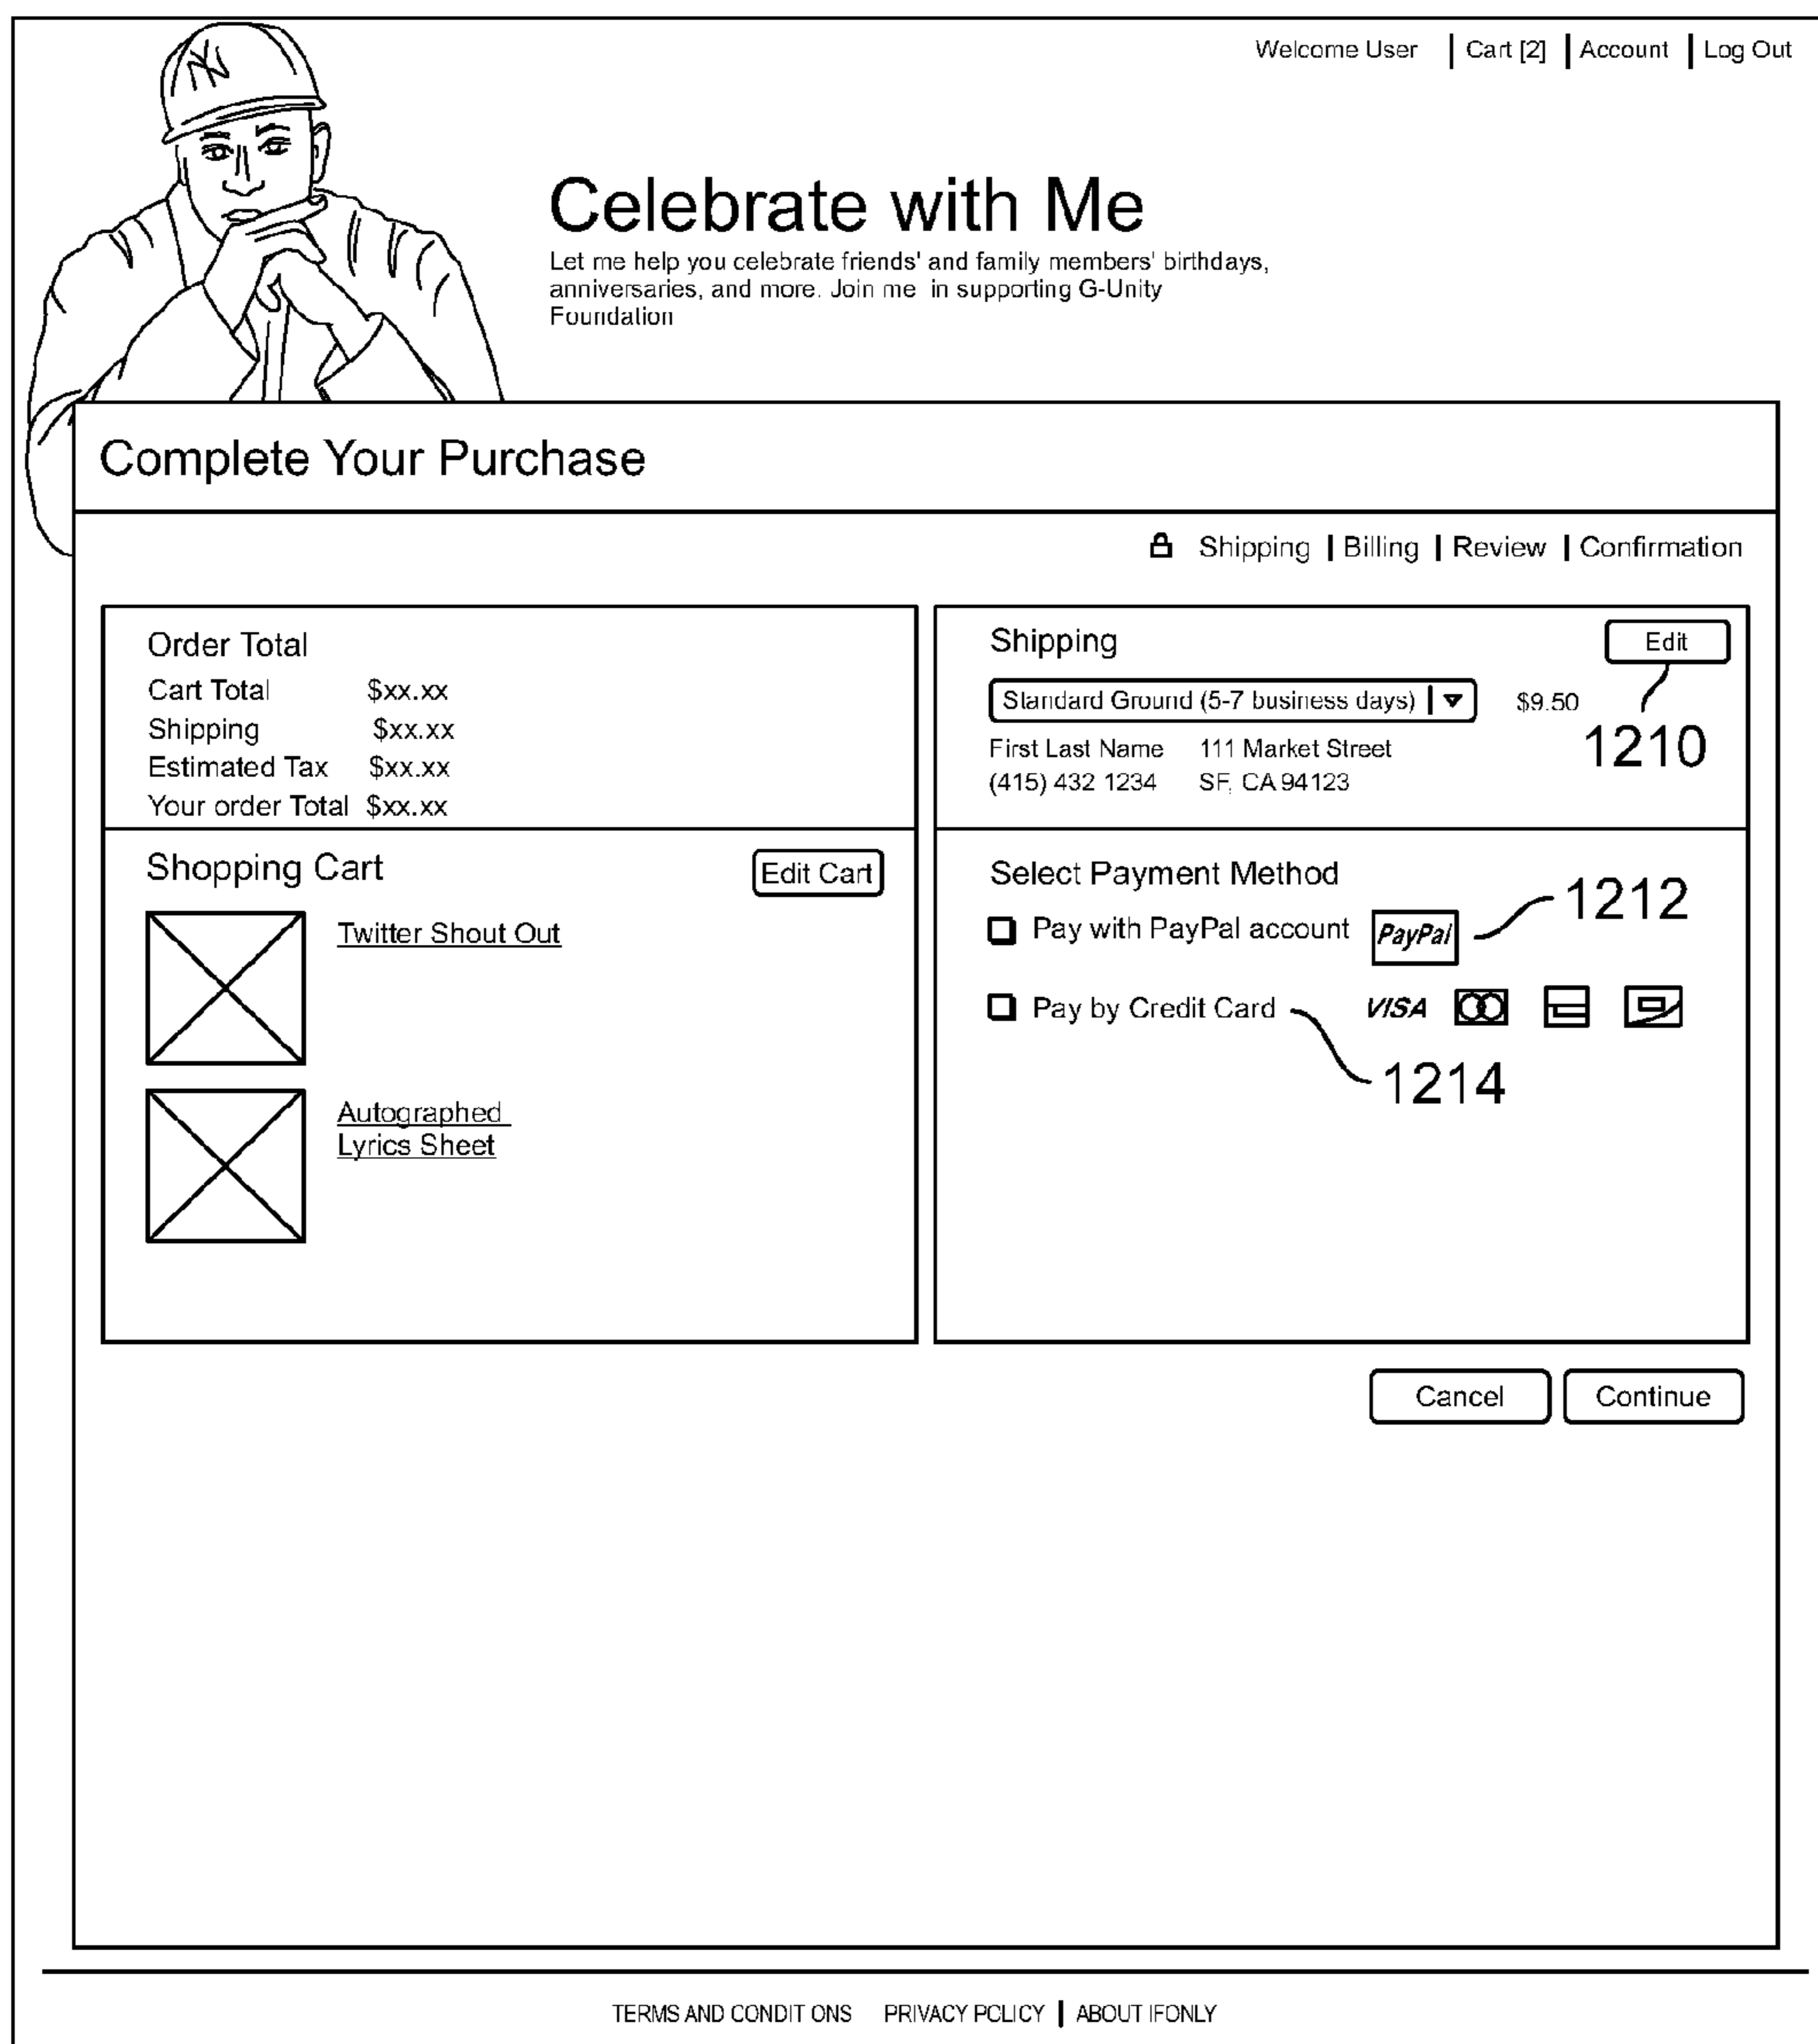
Welcome User | Cart [2] | Account | Log Out

Celebrate with Me

Let me help you celebrate friends' and family members' birthdays, anniversaries, and more. Join me in supporting G-Unity Foundation

Complete Your Purchase

Shipping | Billing | Review | Confirmation

Order Total
Cart Total $xx.xx
Shipping $xx.xx
Estimated Tax $xx.xx
Your order Total $xx.xx

Shipping
Edit
Standard Ground (5-7 business days) $9.50
1210
First Last Name 111 Market Street
(415) 432 1234 SF, CA 94123

Shopping Cart
Edit Cart
Twitter Shout Out
Autographed Lyrics Sheet

Select Payment Method
Pay with PayPal account PayPal
1212
Pay by Credit Card VISA
1214

Cancel Continue

TERMS AND CONDIT ONS PRIVACY PCLICY | ABOUT IFONLY